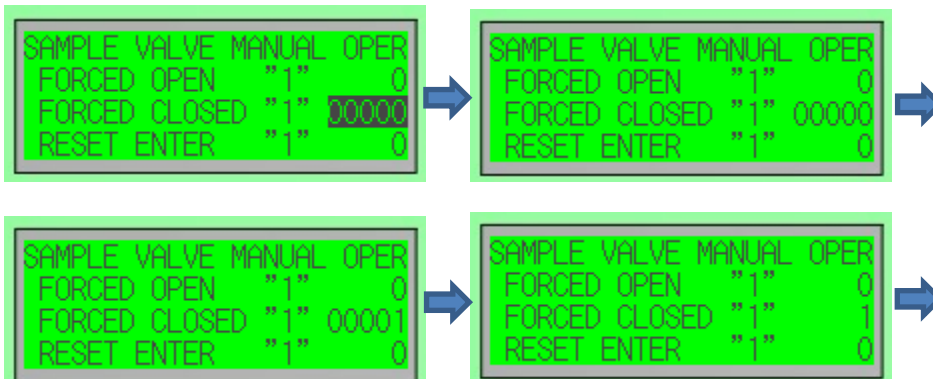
SAMPLE VALVE MANUAL OPER
FORCED OPEN "1" 0
FORCED CLOSED "1" 00000
RESET ENTER "1" 0

SAMPLE VALVE MANUAL OPER
FORCED OPEN "1" 0
FORCED CLOSED "1" 00000
RESET ENTER "1" 0

SAMPLE VALVE MANUAL OPER
FORCED OPEN "1" 0
FORCED CLOSED "1" 00001
RESET ENTER "1" 0

SAMPLE VALVE MANUAL OPER
FORCED OPEN "1" 0
FORCED CLOSED "1" 1
RESET ENTER "1" 0